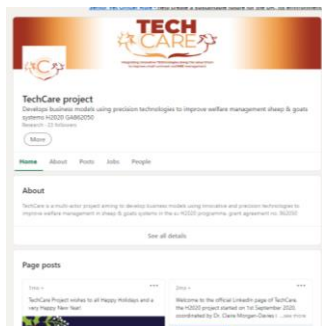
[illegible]

TECH CARE

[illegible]

TechCare project

Develops business models using precision technologies to improve welfare management sheep & goats systems H2020 GA862050

Research · 23 followers

More

Home About Posts Jobs People

About

TechCare is a multi-actor project aiming to develop business models using innovative and precision technologies to improve welfare management in sheep & goats systems in the eu H2020 programme, grant agreement no. 862050

See all details

Page posts

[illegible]

TechCare Project wishes to all Happy Holidays and a very Happy New Year!

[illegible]

Welcome to the official LinkedIn page of TechCare. The H2020 project started on 1st September 2020 coordinated by Dr. Claire Morgan-Davies ( ...see more